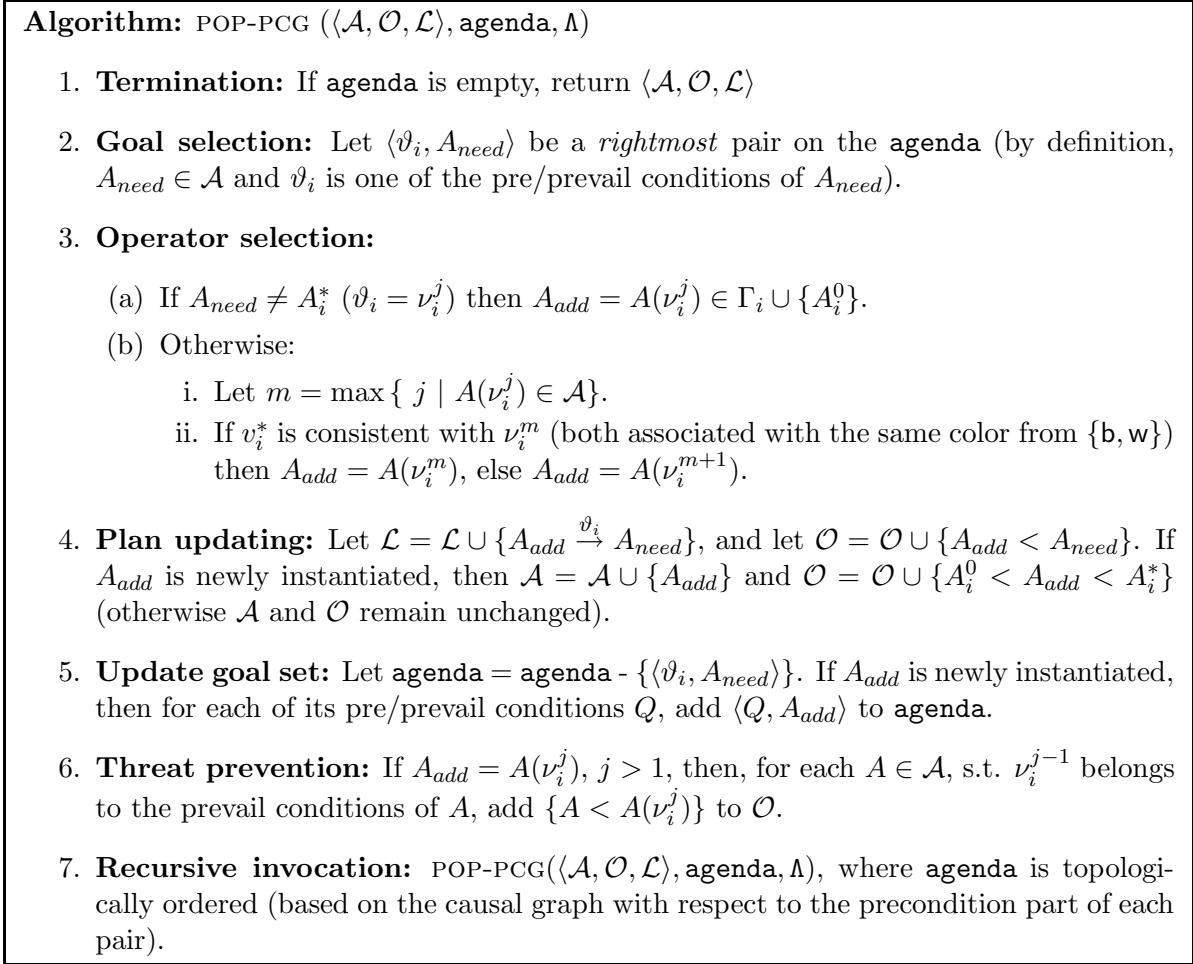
**Algorithm:** POP-PCG ($\langle \mathcal{A}, \mathcal{O}, \mathcal{L} \rangle$, agenda, $\Lambda$)

1. **Termination:** If agenda is empty, return $\langle \mathcal{A}, \mathcal{O}, \mathcal{L} \rangle$

2. **Goal selection:** Let $\langle \vartheta_i, A_{need} \rangle$ be a *rightmost* pair on the agenda (by definition, $A_{need} \in \mathcal{A}$ and $\vartheta_i$ is one of the pre/prevail conditions of $A_{need}$).

3. **Operator selection:**

(a) If $A_{need} \neq A_i^*$ ($\vartheta_i = \nu_i^j$) then $A_{add} = A(\nu_i^j) \in \Gamma_i \cup \{A_i^0\}$.

(b) Otherwise:

i. Let $m = \max\{\, j \mid A(\nu_i^j) \in \mathcal{A}\}$.

ii. If $v_i^*$ is consistent with $\nu_i^m$ (both associated with the same color from $\{\mathsf{b}, \mathsf{w}\}$) then $A_{add} = A(\nu_i^m)$, else $A_{add} = A(\nu_i^{m+1})$.

4. **Plan updating:** Let $\mathcal{L} = \mathcal{L} \cup \{A_{add} \xrightarrow{\vartheta_i} A_{need}\}$, and let $\mathcal{O} = \mathcal{O} \cup \{A_{add} < A_{need}\}$. If $A_{add}$ is newly instantiated, then $\mathcal{A} = \mathcal{A} \cup \{A_{add}\}$ and $\mathcal{O} = \mathcal{O} \cup \{A_i^0 < A_{add} < A_i^*\}$ (otherwise $\mathcal{A}$ and $\mathcal{O}$ remain unchanged).

5. **Update goal set:** Let agenda = agenda - $\{\langle \vartheta_i, A_{need} \rangle\}$. If $A_{add}$ is newly instantiated, then for each of its pre/prevail conditions $Q$, add $\langle Q, A_{add} \rangle$ to agenda.

6. **Threat prevention:** If $A_{add} = A(\nu_i^j)$, $j > 1$, then, for each $A \in \mathcal{A}$, s.t. $\nu_i^{j-1}$ belongs to the prevail conditions of $A$, add $\{A < A(\nu_i^j)\}$ to $\mathcal{O}$.

7. **Recursive invocation:** POP-PCG($\langle \mathcal{A}, \mathcal{O}, \mathcal{L} \rangle$, agenda, $\Lambda$), where agenda is topologically ordered (based on the causal graph with respect to the precondition part of each pair).